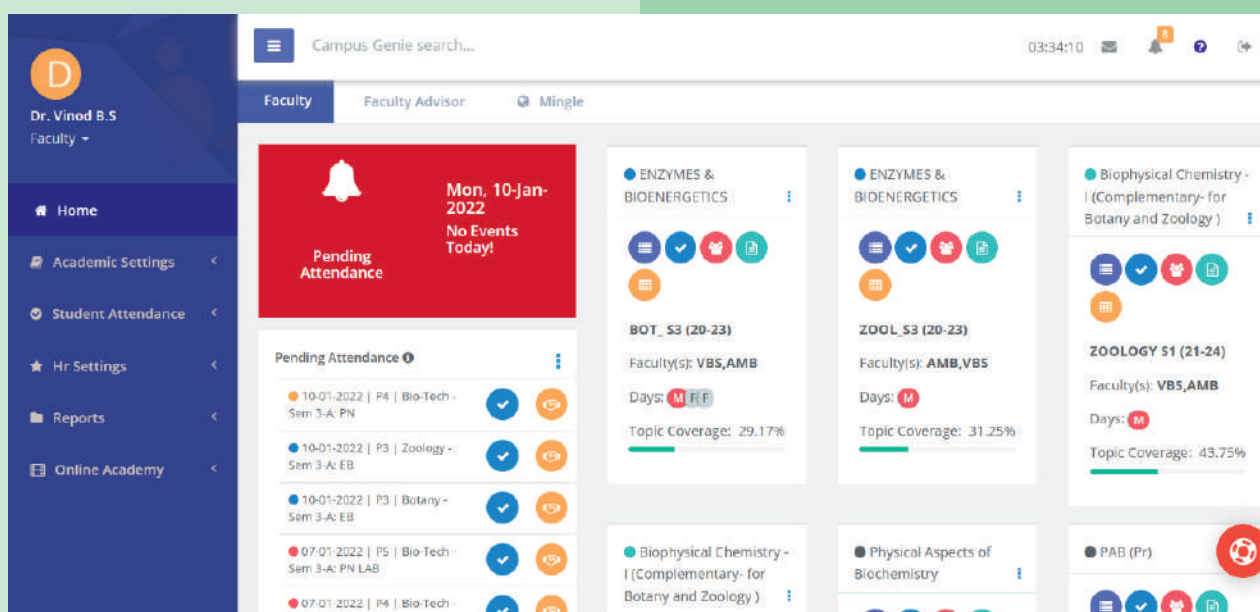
D
Dr. Vinod B.S
Faculty

Home
Academic Settings
Student Attendance
Hr Settings
Reports
Online Academy

Campus Genie search...
03:34:10
8

Faculty
Faculty Advisor
Mingle

Pending Attendance
Mon, 10-Jan-2022
No Events Today!

Pending Attendance
10-01-2022 | P4 | Bio-Tech - Sem 3-A: PN
10-01-2022 | P3 | Zoology - Sem 3-A: EB
10-01-2022 | P3 | Botany - Sem 3-A: EB
07-01-2022 | P5 | Bio-Tech - Sem 3-A: PN LAB
07-01-2022 | P4 | Bio-Tech -

ENZYMES & BIOENERGETICS
BOT_S3 (20-23)
Faculty(s): VBS,AMB
Days: M F F
Topic Coverage: 29.17%

ENZYMES & BIOENERGETICS
ZOOL S3 (20-23)
Faculty(s): AMB,VBS
Days: M
Topic Coverage: 31.25%

Biophysical Chemistry - I (Complementary- for Botany and Zoology )
ZOOLOGY S1 (21-24)
Faculty(s): VBS,AMB
Days: M
Topic Coverage: 43.75%

Biophysical Chemistry - I (Complementary- for Botany and Zoology )

Physical Aspects of Biochemistry

PAB (Pr)